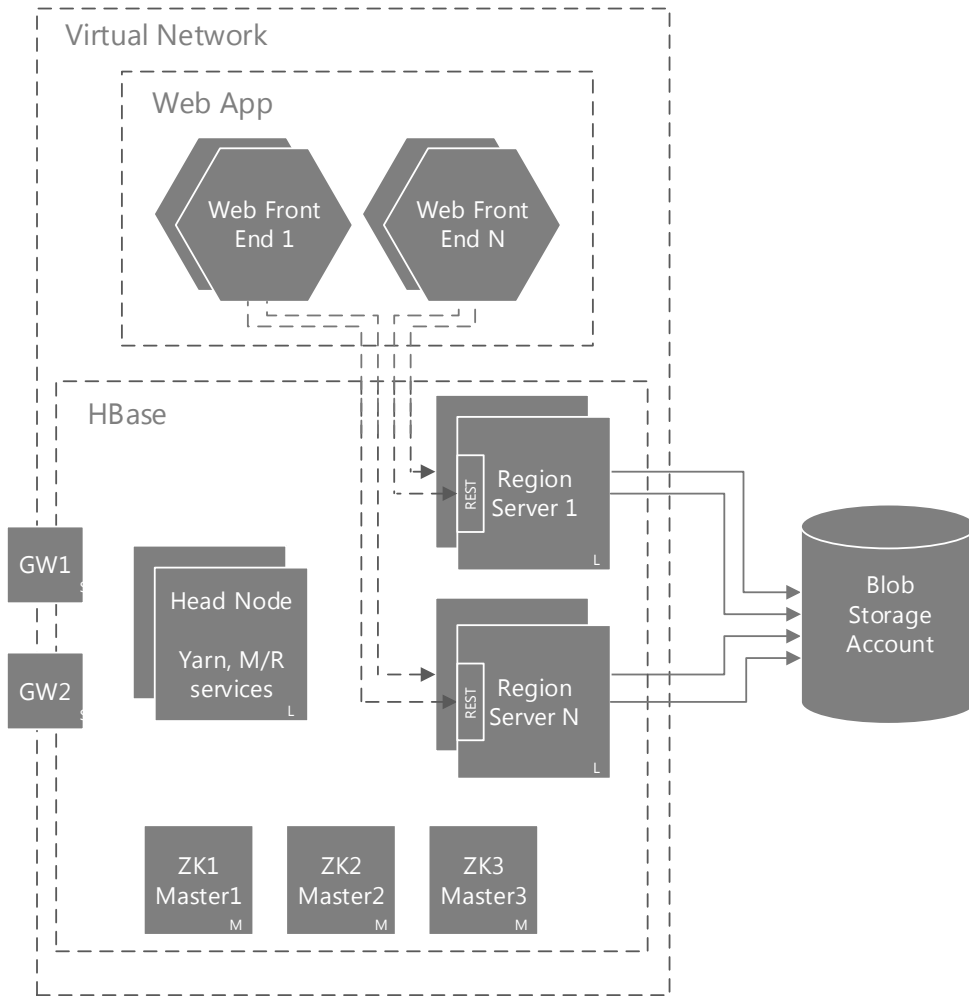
Virtual Network

Web App

Web Front End 1

Web Front End N

HBase

REST

Region Server 1

L

GW1

S

GW2

S

Head Node

Yarn, M/R services

L

REST

Region Server N

L

Blob Storage Account

ZK1 Master1

M

ZK2 Master2

M

ZK3 Master3

M